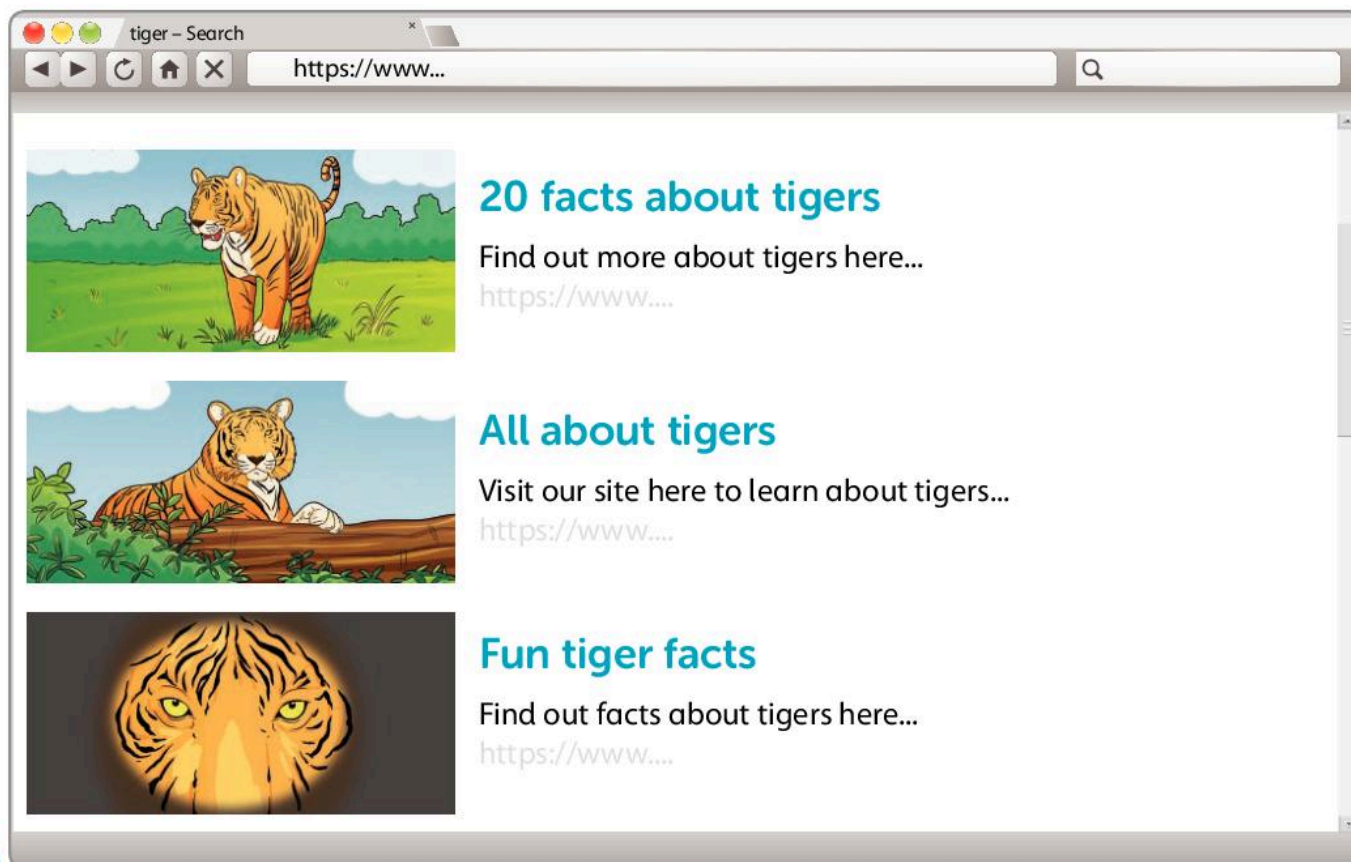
tiger – Search

https://www...

20 facts about tigers

Find out more about tigers here...

https://www....

All about tigers

Visit our site here to learn about tigers...

https://www....

Fun tiger facts

Find out facts about tigers here...

https://www....